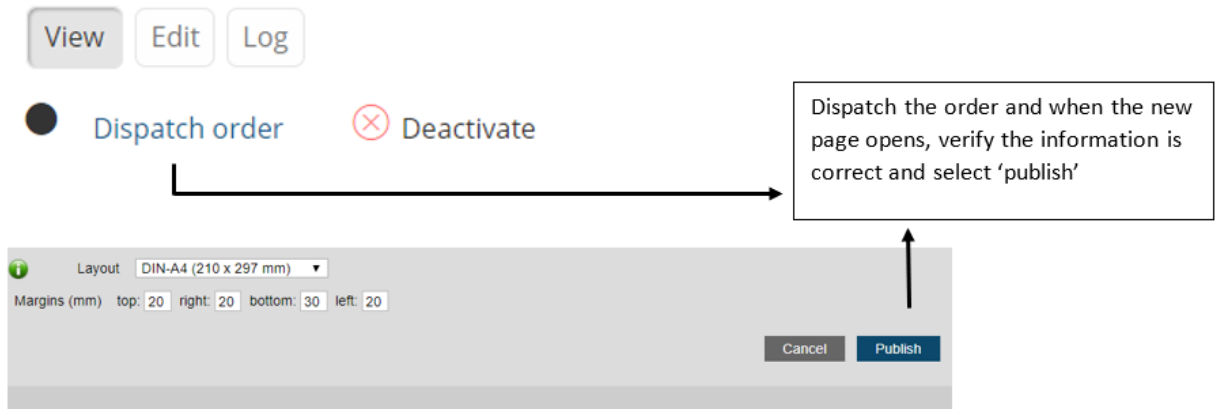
View Edit Log

Dispatch order Deactivate

Dispatch the order and when the new page opens, verify the information is correct and select ‘publish’

Layout DIN-A4 (210 x 297 mm)

Margins (mm) top: 20 right: 20 bottom: 30 left: 20

Cancel Publish